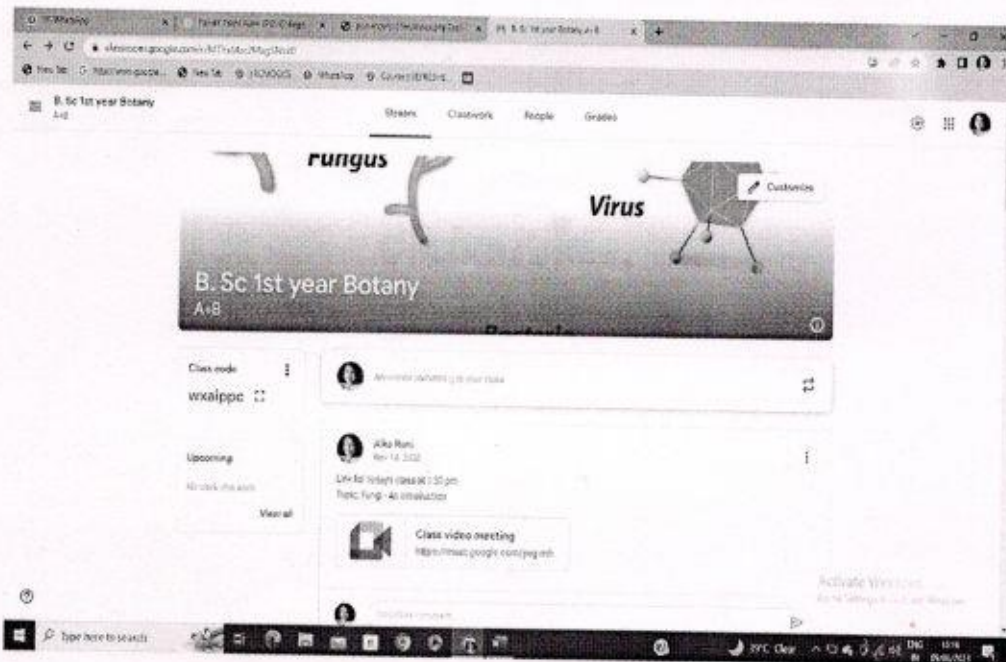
B. Sc 1st year Botany
A+B

Stream Classwork People Grades

Fungus

Virus

Customize

B. Sc 1st year Botany
A+B

Class code
wxaippc

Announce something to your class

Upcoming
No work due soon
View all

Alka Rani
Nov 14, 2020

Link for today's class at 1:30 pm
Topic: Fungi - An introduction

Class video meeting
https://meet.google.com/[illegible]

Add class comment

Activate Windows
Go to Settings to activate Windows.

Type here to search

29°C Clear